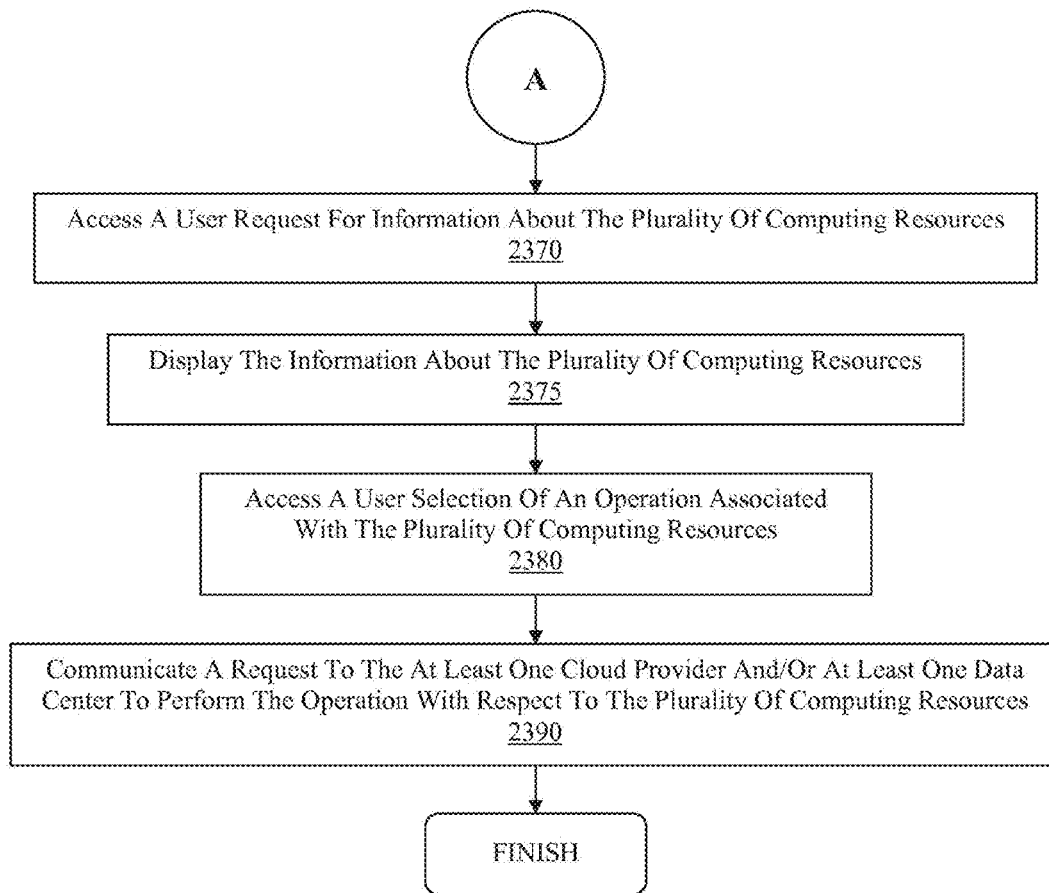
A

Access A User Request For Information About The Plurality Of Computing Resources
2370

Display The Information About The Plurality Of Computing Resources
2375

Access A User Selection Of An Operation Associated With The Plurality Of Computing Resources
2380

Communicate A Request To The At Least One Cloud Provider And/Or At Least One Data Center To Perform The Operation With Respect To The Plurality Of Computing Resources
2390

FINISH